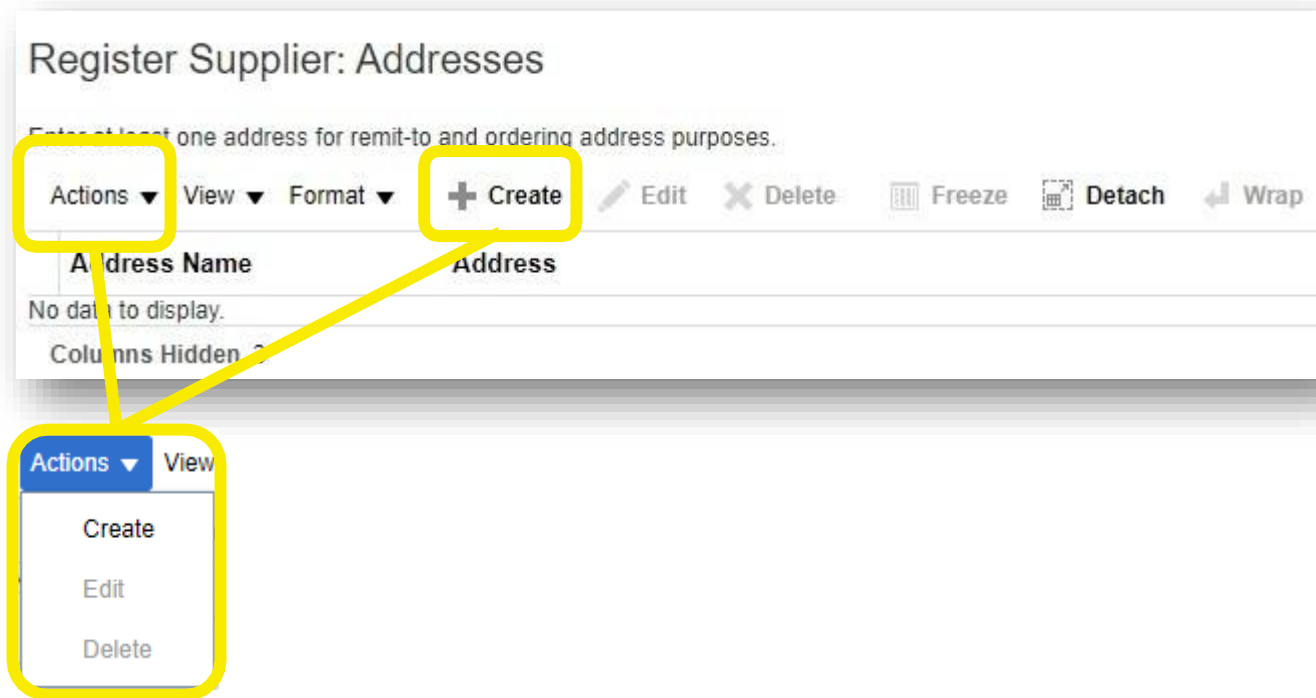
Register Supplier: Addresses

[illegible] one address for remit-to and ordering address purposes.

Actions ▼ View ▼ Format ▼ Create Edit Delete Freeze Detach Wrap

A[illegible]dress Name | Address

No dat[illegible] to display.

Colu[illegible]nns Hidden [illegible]

Actions ▼ View

Create

Edit

Delete